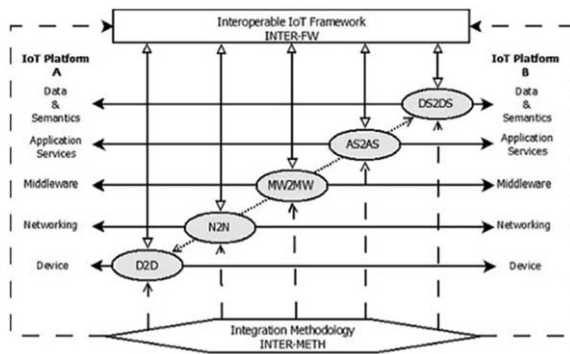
Interoperable IoT Framework
INTER-FW

IoT Platform
A

IoT Platform
B

Data
&
Semantics

DS2DS

Data
&
Semantics

Application
Services

AS2AS

Application
Services

Middleware

MW2MW

Middleware

Networking

N2N

Networking

Device

D2D

Device

Integration Methodology
INTER-METH